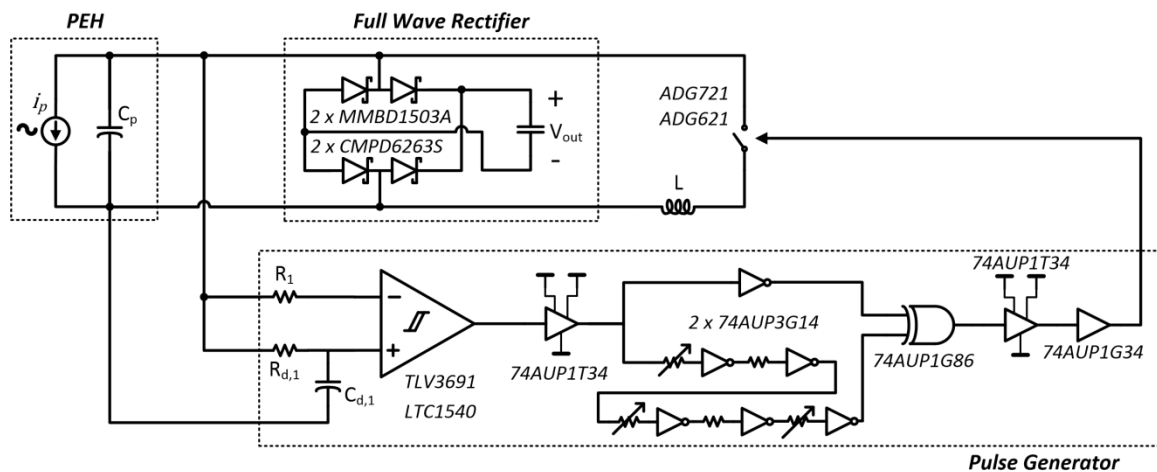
PEH

Full Wave Rectifier

$i_p$

C$_p$

2 x MMBD1503A

2 x CMPD6263S

+

V$_{out}$

-

ADG721

ADG621

L

74AUP1T34

R$_1$

-

+

R$_{d,1}$

C$_{d,1}$

TLV3691

LTC1540

74AUP1T34

2 x 74AUP3G14

74AUP1G86

74AUP1G34

Pulse Generator